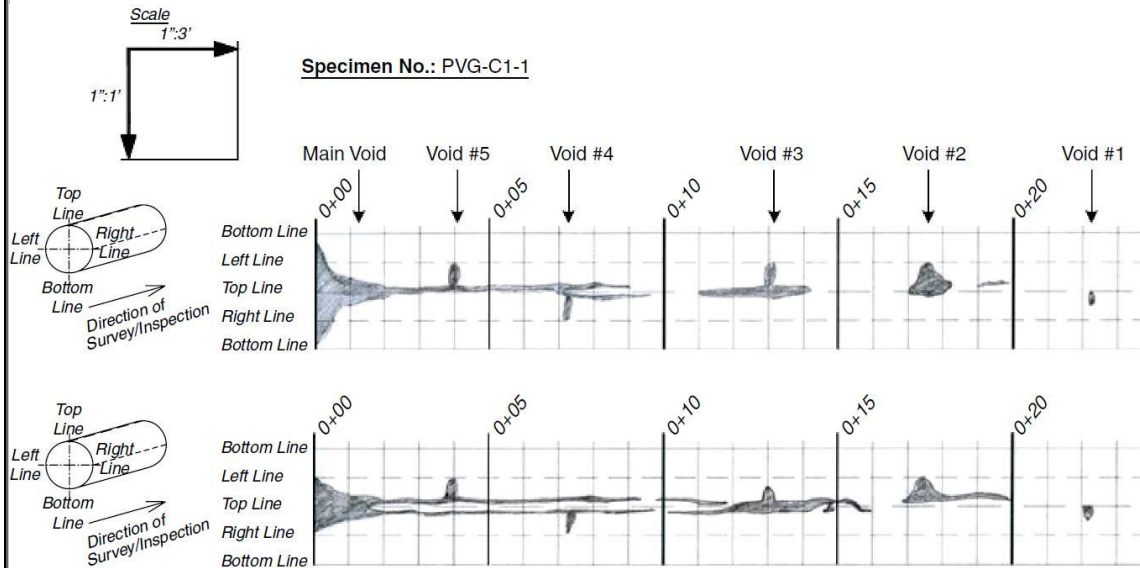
Scale
1":3'
1":1'

Specimen No.: PVG-C1-1

Main Void
Void #5
Void #4
Void #3
Void #2
Void #1

0+00
0+05
0+10
0+15
0+20

Top Line
Left Line
Right Line
Bottom Line
Direction of Survey/Inspection

Bottom Line
Left Line
Top Line
Right Line
Bottom Line

0+00
0+05
0+10
0+15
0+20

Top Line
Left Line
Right Line
Bottom Line
Direction of Survey/Inspection

Bottom Line
Left Line
Top Line
Right Line
Bottom Line